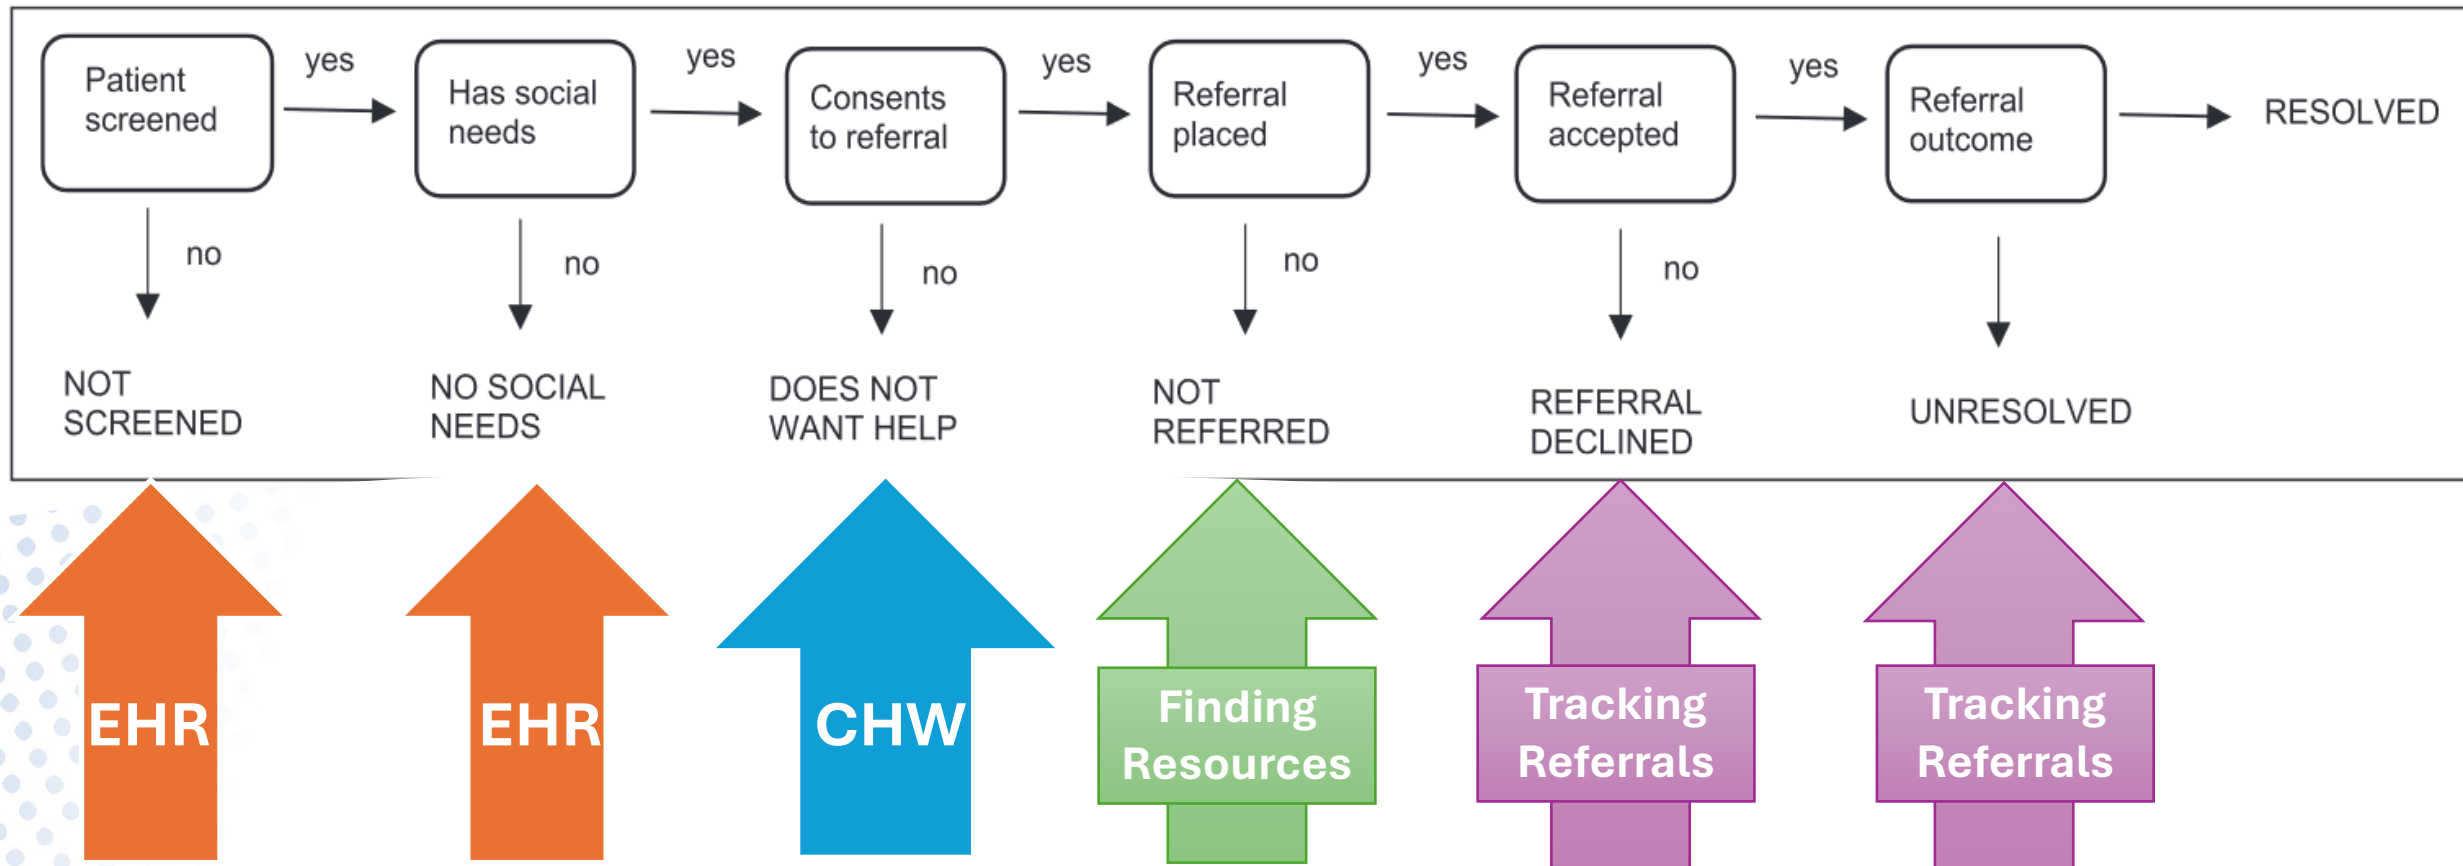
Patient screened

yes

Has social needs

yes

Consents to referral

yes

Referral placed

yes

Referral accepted

yes

Referral outcome

RESOLVED

no

NOT SCREENED

no

NO SOCIAL NEEDS

no

DOES NOT WANT HELP

no

NOT REFERRED

no

REFERRAL DECLINED

UNRESOLVED

EHR

EHR

CHW

Finding Resources

Tracking Referrals

Tracking Referrals